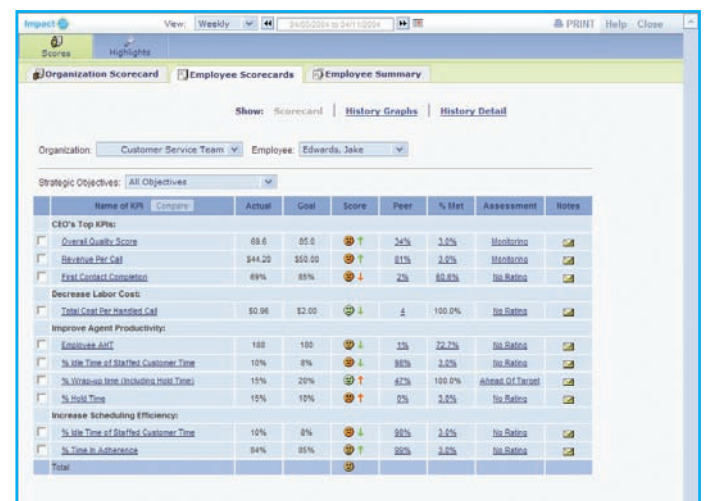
Impact

View: Weekly 24/03/2004 to 04/11/2004

PRINT Help Close

Scores Highlights

Organization Scorecard | Employee Scorecards | Employee Summary

Show: Scorecard | History Graphs | History Detail

Organization: Customer Service Team Employee: Edwards, Jake

Strategic Objectives: All Objectives

| | Name of KPI Compare | Actual | Goal | Score | Peer | % Met | Assessment | Notes |
|---|---|---|---|---|---|---|---|---|
| | CEO's Top KPIs: | | | | | | | |
| | Overall Quality Score | 68.6 | 85.0 | | 34% | 3.0% | Monitoring | |
| | Revenue Per Call | $44.20 | $50.00 | | 81% | 3.0% | Monitoring | |
| | First Contact Completion | 69% | 85% | | 2% | 60.6% | No Rating | |
| | Decrease Labor Cost: | | | | | | | |
| | Total Cost Per Handled Call | $0.96 | $2.00 | | 4 | 100.0% | No Rating | |
| | Improve Agent Productivity: | | | | | | | |
| | Employee AHT | 188 | 180 | | 1% | 72.7% | No Rating | |
| | % Idle Time of Staffed Customer Time | 10% | 8% | | 98% | 3.0% | No Rating | |
| | % Wrap-up time (including Hold Time) | 15% | 20% | | 47% | 100.0% | Ahead Of Target | |
| | % Hold Time | 15% | 10% | | 0% | 3.0% | No Rating | |
| | Increase Scheduling Efficiency: | | | | | | | |
| | % Idle Time of Staffed Customer Time | 10% | 8% | | 98% | 3.0% | No Rating | |
| | % Time in Adherence | 84% | 85% | | 90% | 3.0% | No Rating | |
| | Total | | | | | | | |